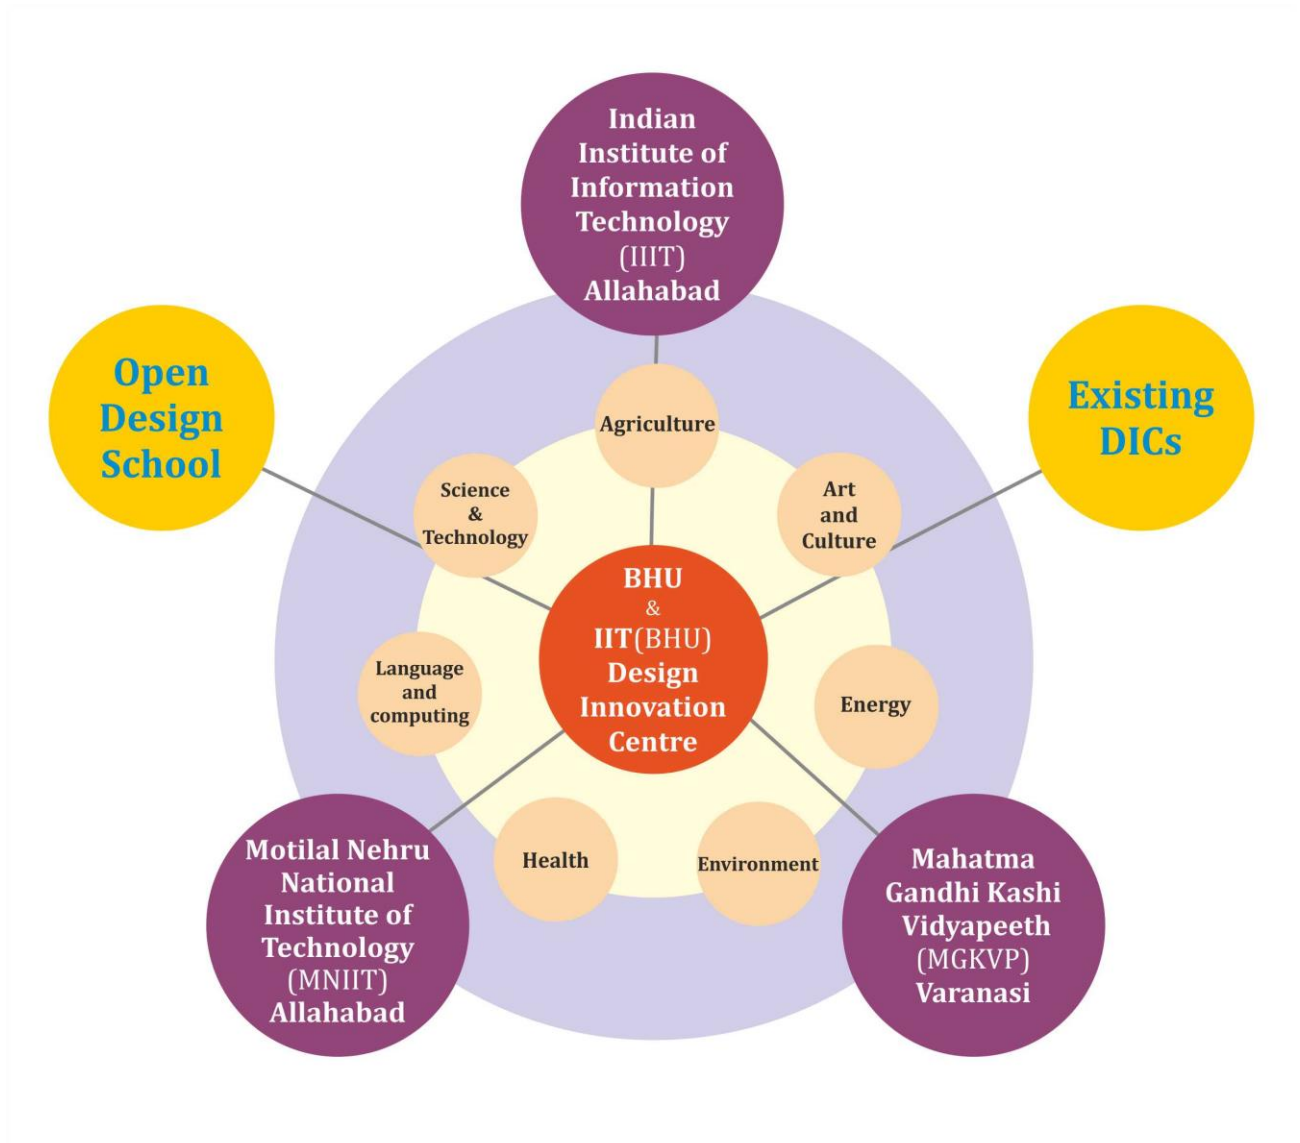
Indian Institute of Information Technology (IIIT) Allahabad

Open Design School

Existing DICs

Agriculture

Science & Technology

Art and Culture

BHU & IIT(BHU) Design Innovation Centre

Language and computing

Energy

Health

Environment

Motilal Nehru National Institute of Technology (MNIIT) Allahabad

Mahatma Gandhi Kashi Vidyapeeth (MGKVP) Varanasi